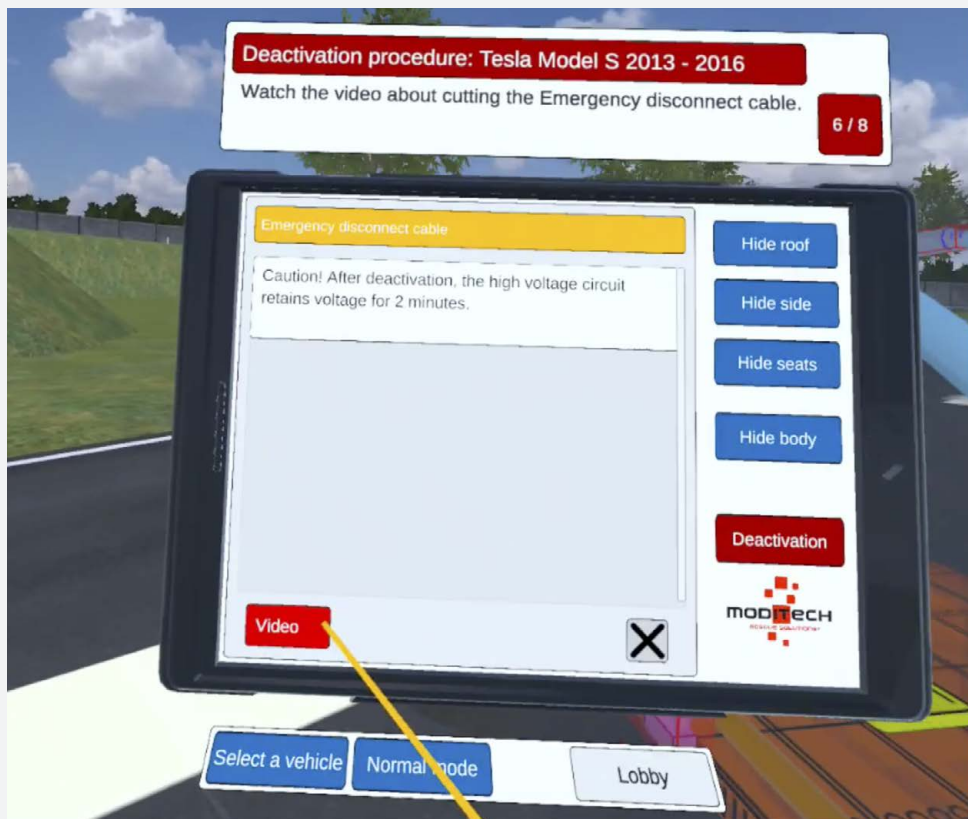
Deactivation procedure: Tesla Model S 2013 - 2016

Watch the video about cutting the Emergency disconnect cable.

6 / 8

Emergency disconnect cable

Caution! After deactivation, the high voltage circuit retains voltage for 2 minutes.

Video

Hide roof

Hide side

Hide seats

Hide body

Deactivation

MODITECH
rescue solutions

Select a vehicle

Normal mode

Lobby